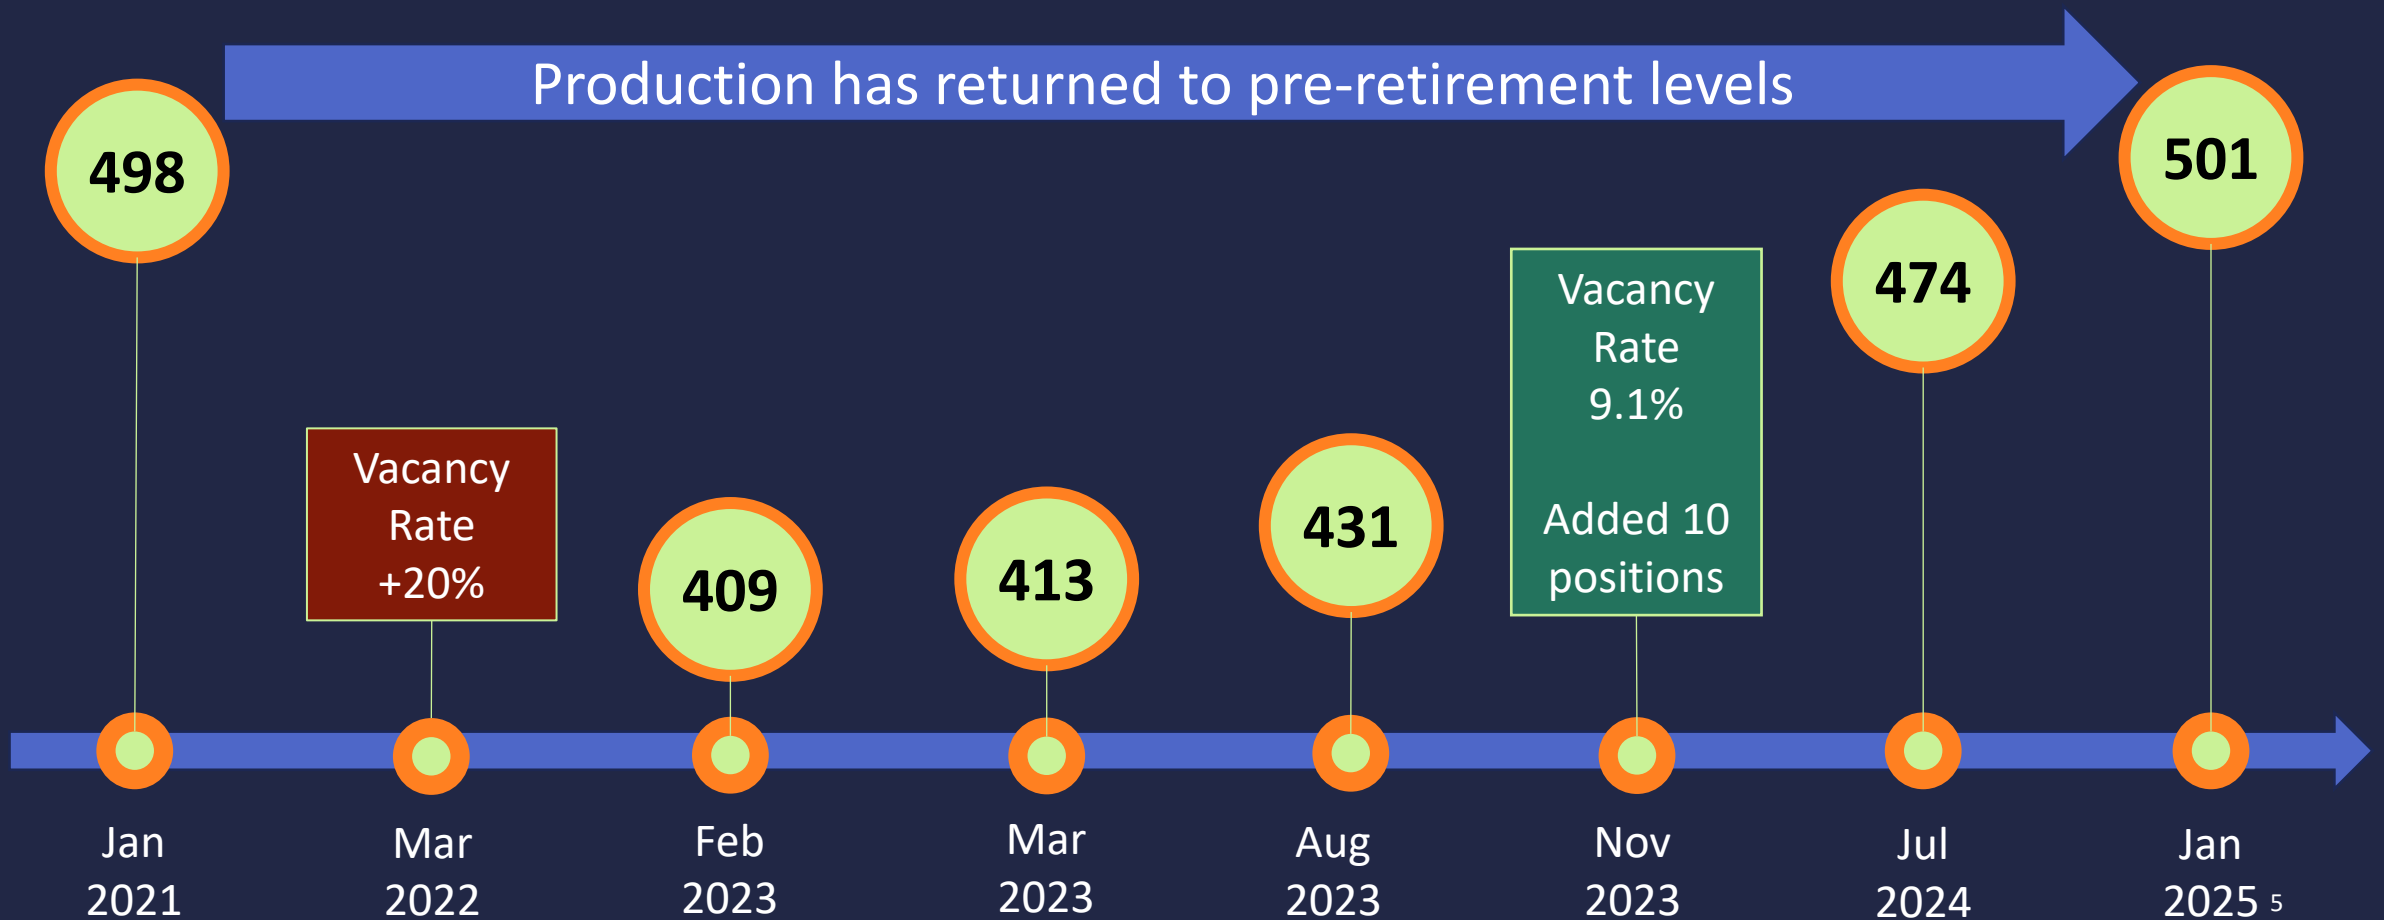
Production has returned to pre-retirement levels

498

Vacancy Rate +20%

409

413

431

Vacancy Rate 9.1%

Added 10 positions

474

501

Jan 2021

Mar 2022

Feb 2023

Mar 2023

Aug 2023

Nov 2023

Jul 2024

Jan 2025

5